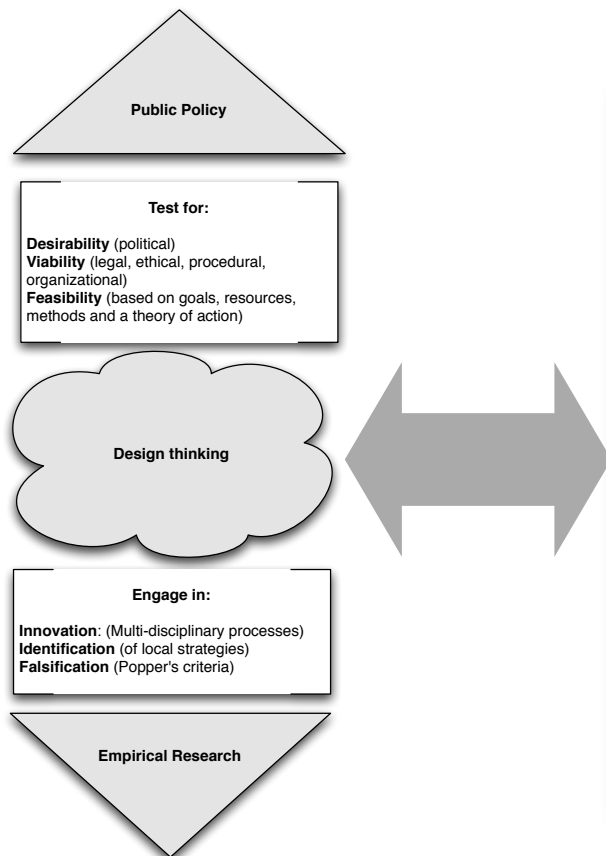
Public Policy

Test for:

**Desirability** (political)
**Viability** (legal, ethical, procedural, organizational)
**Feasibility** (based on goals, resources, methods and a theory of action)

Design thinking

Engage in:

**Innovation**: (Multi-disciplinary processes)
**Identification** (of local strategies)
**Falsification** (Popper's criteria)

Empirical Research